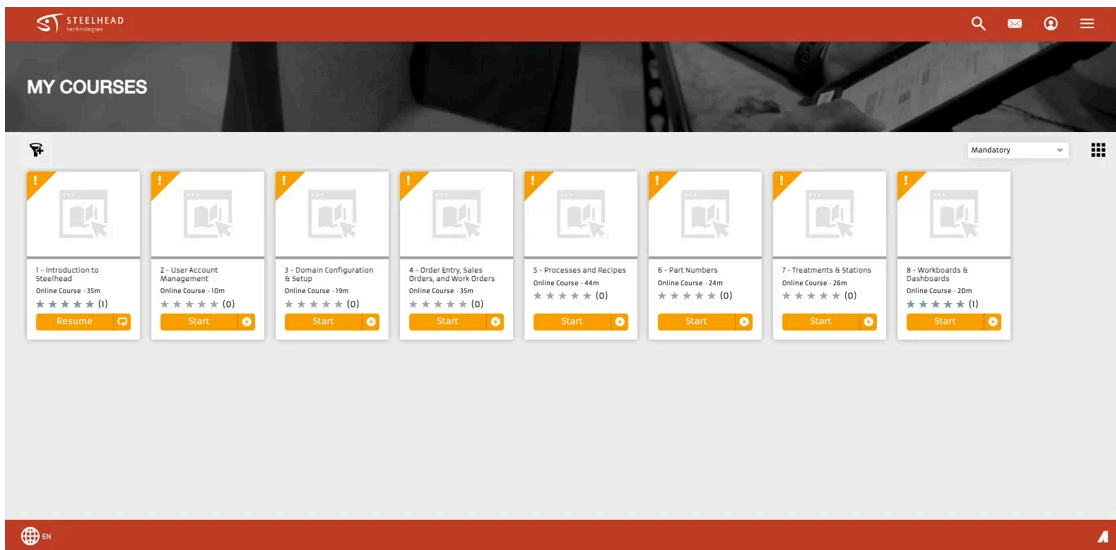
STEELHEAD
technologies

MY COURSES

Mandatory

!
1 - Introduction to Steelhead
Online Course · 35m
(1)
Resume

!
2 - User Account Management
Online Course · 10m
(0)
Start

!
3 - Domain Configuration & Setup
Online Course · 19m
(0)
Start

!
4 - Order Entry, Sales Orders, and Work Orders
Online Course · 35m
(0)
Start

!
5 - Processes and Recipes
Online Course · 44m
(0)
Start

!
6 - Part Numbers
Online Course · 24m
(0)
Start

!
7 - Treatments & Stations
Online Course · 26m
(0)
Start

!
8 - Workboards & Dashboards
Online Course · 20m
(1)
Start

EN